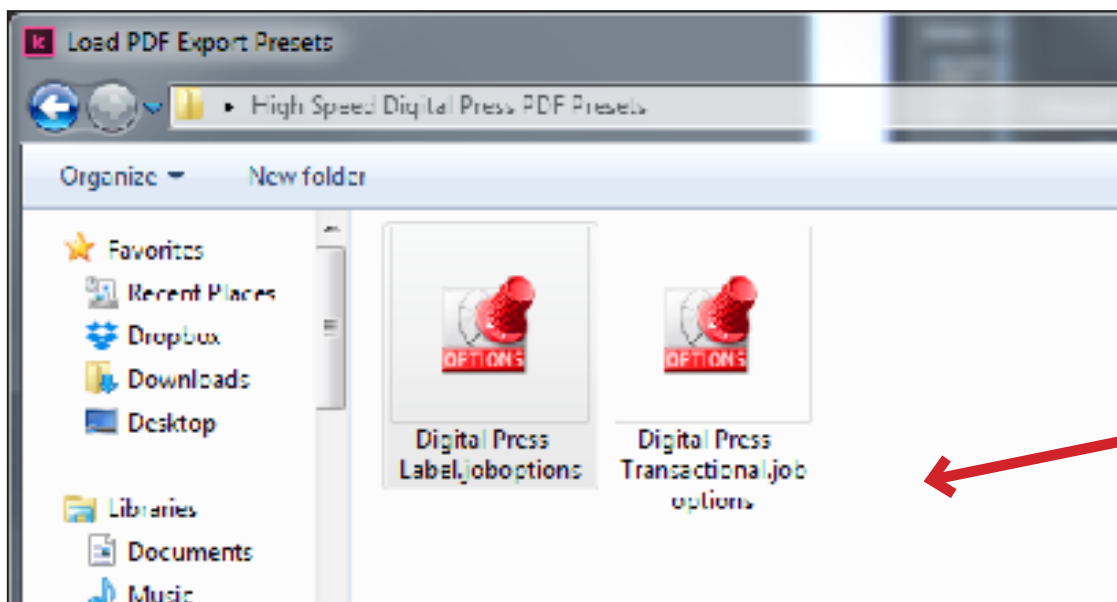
Load PDF Export Presets

▸ High Speed Digital Press PDF Presets

Organize ▾ New folder

Favorites
Recent Places
Dropbox
Downloads
Desktop

Libraries
Documents
Music

OPTIONS
Digital Press Label.joboptions

OPTIONS
Digital Press Transactional.joboptions